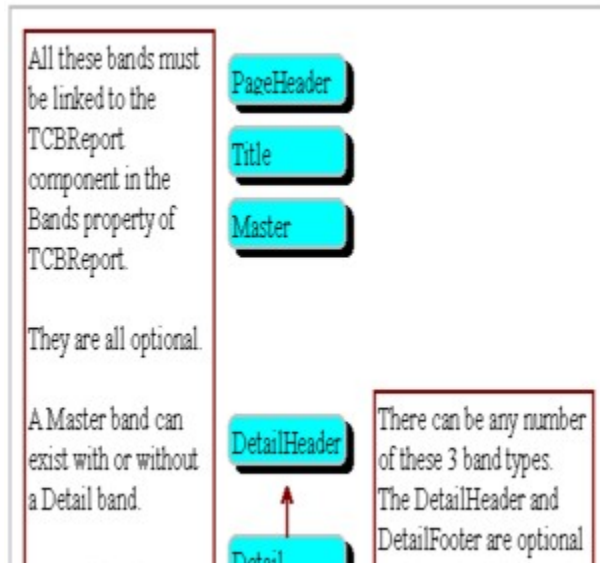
All these bands must be linked to the TCBReport component in the Bands property of TCBReport.

They are all optional.

A Master band can exist with or without a Detail band.

PageHeader

Title

Master

DetailHeader

Detail

There can be any number of these 3 band types. The DetailHeader and DetailFooter are optional